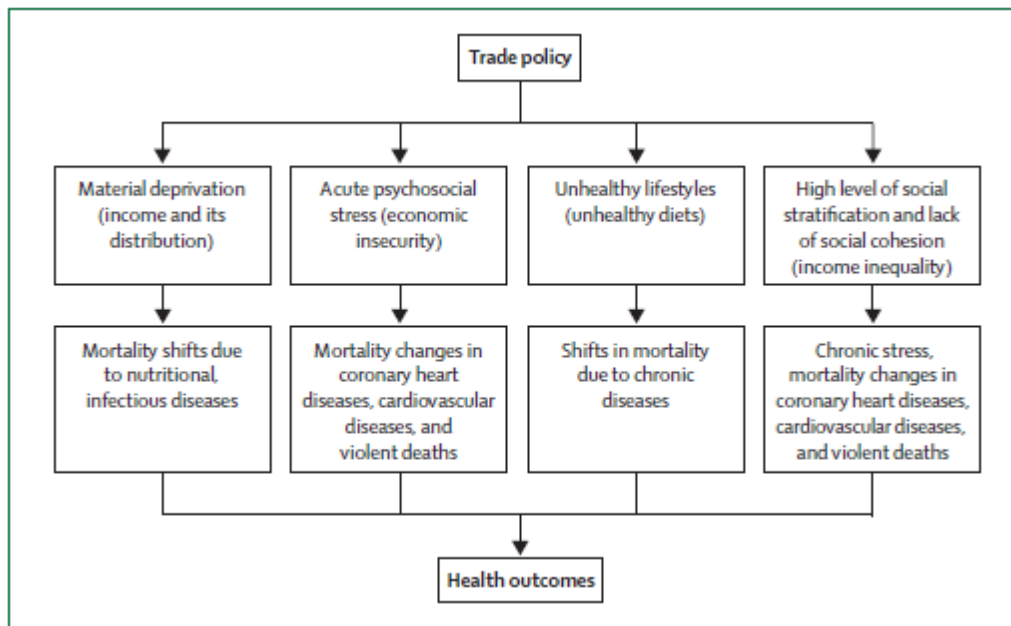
Trade policy

Material deprivation (income and its distribution)

Acute psychosocial stress (economic insecurity)

Unhealthy lifestyles (unhealthy diets)

High level of social stratification and lack of social cohesion (income inequality)

Mortality shifts due to nutritional, infectious diseases

Mortality changes in coronary heart diseases, cardiovascular diseases, and violent deaths

Shifts in mortality due to chronic diseases

Chronic stress, mortality changes in coronary heart diseases, cardiovascular diseases, and violent deaths

Health outcomes